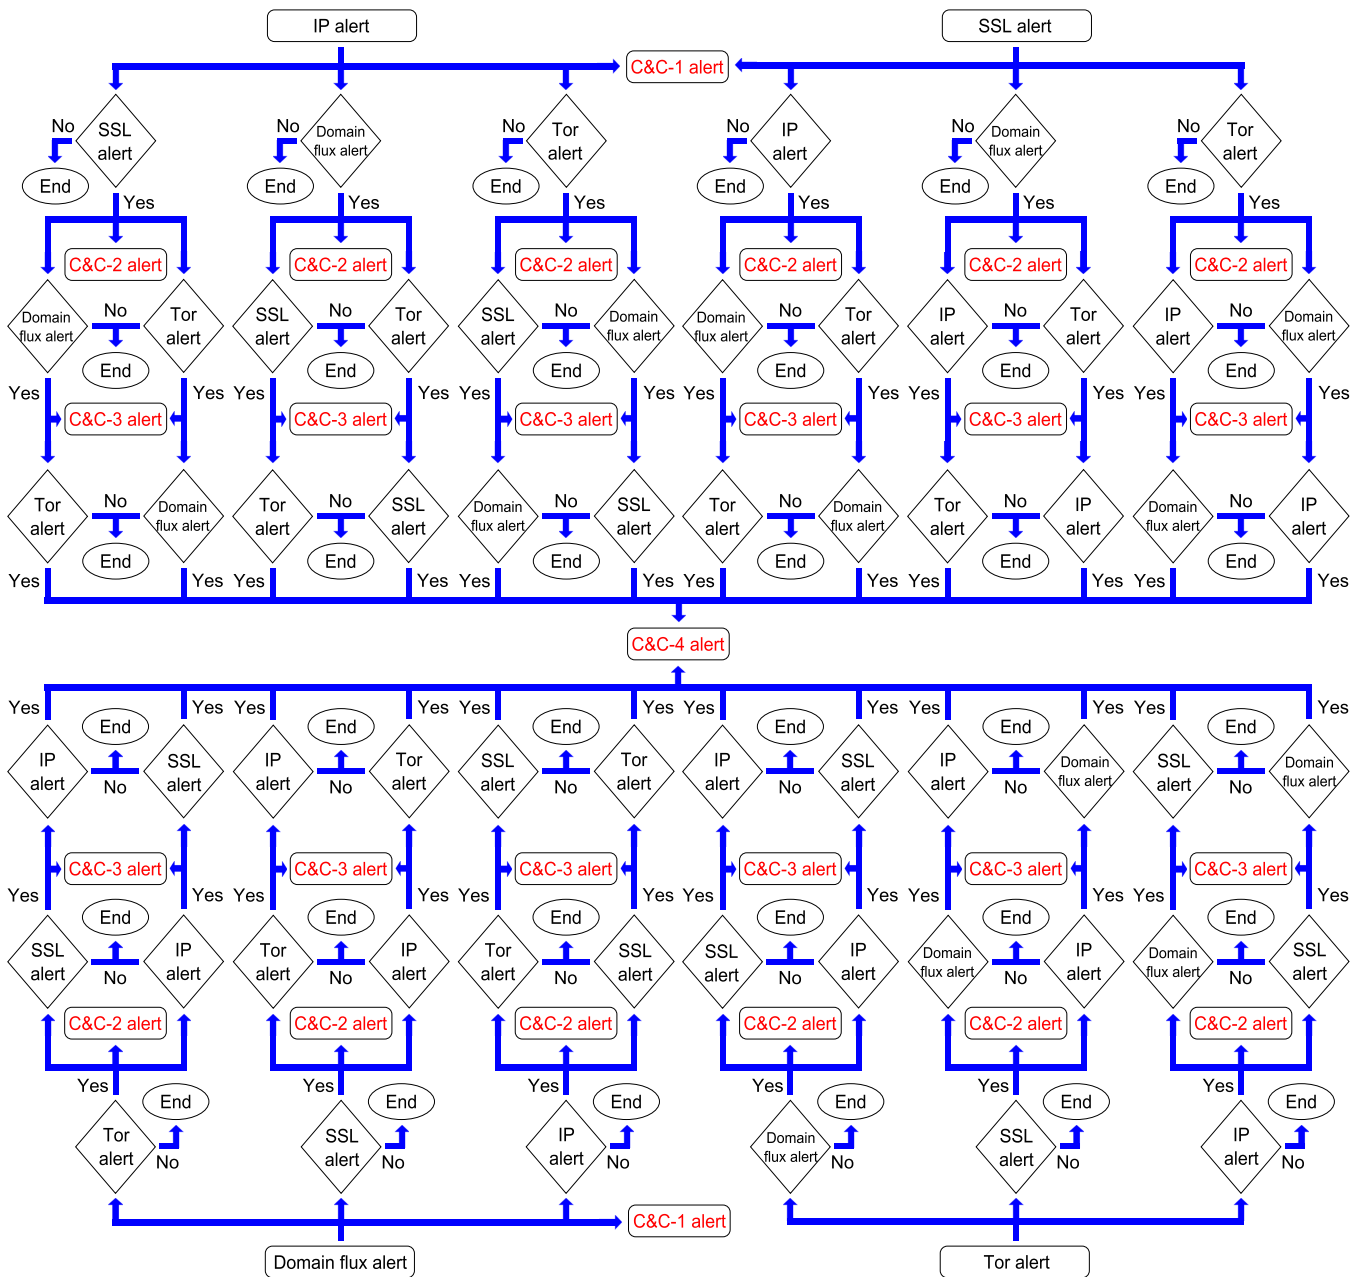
IP alert

SSL alert

C&C-1 alert

No SSL alert End Yes
No Domain flux alert End Yes
No Tor alert End Yes
No IP alert End Yes
No Domain flux alert End Yes
No Tor alert End Yes

C&C-2 alert C&C-2 alert C&C-2 alert C&C-2 alert C&C-2 alert C&C-2 alert

Domain flux alert No Tor alert End
SSL alert No Tor alert End
SSL alert No Domain flux alert End
Domain flux alert No Tor alert End
IP alert No Tor alert End
IP alert No Domain flux alert End

Yes Yes Yes Yes Yes Yes Yes Yes Yes Yes Yes Yes

C&C-3 alert C&C-3 alert C&C-3 alert C&C-3 alert C&C-3 alert C&C-3 alert

Tor alert No Domain flux alert End
Tor alert No SSL alert End
Domain flux alert No SSL alert End
Tor alert No Domain flux alert End
Tor alert No IP alert End
Domain flux alert No IP alert End

Yes Yes Yes Yes Yes Yes Yes Yes Yes Yes Yes Yes

C&C-4 alert

Yes Yes Yes Yes Yes Yes Yes Yes Yes Yes Yes Yes

End IP alert No SSL alert
End IP alert No Tor alert
End SSL alert No Tor alert
End IP alert No SSL alert
End IP alert No Domain flux alert
End SSL alert No Domain flux alert

C&C-3 alert C&C-3 alert C&C-3 alert C&C-3 alert C&C-3 alert C&C-3 alert

Yes Yes Yes Yes Yes Yes Yes Yes Yes Yes Yes Yes

End SSL alert No IP alert
End Tor alert No IP alert
End Tor alert No SSL alert
End SSL alert No IP alert
End Domain flux alert No IP alert
End Domain flux alert No SSL alert

C&C-2 alert C&C-2 alert C&C-2 alert C&C-2 alert C&C-2 alert C&C-2 alert

Yes End Tor alert No
Yes End SSL alert No
Yes End IP alert No
Yes End Domain flux alert No
Yes End SSL alert No
Yes End IP alert No

C&C-1 alert

Domain flux alert

Tor alert